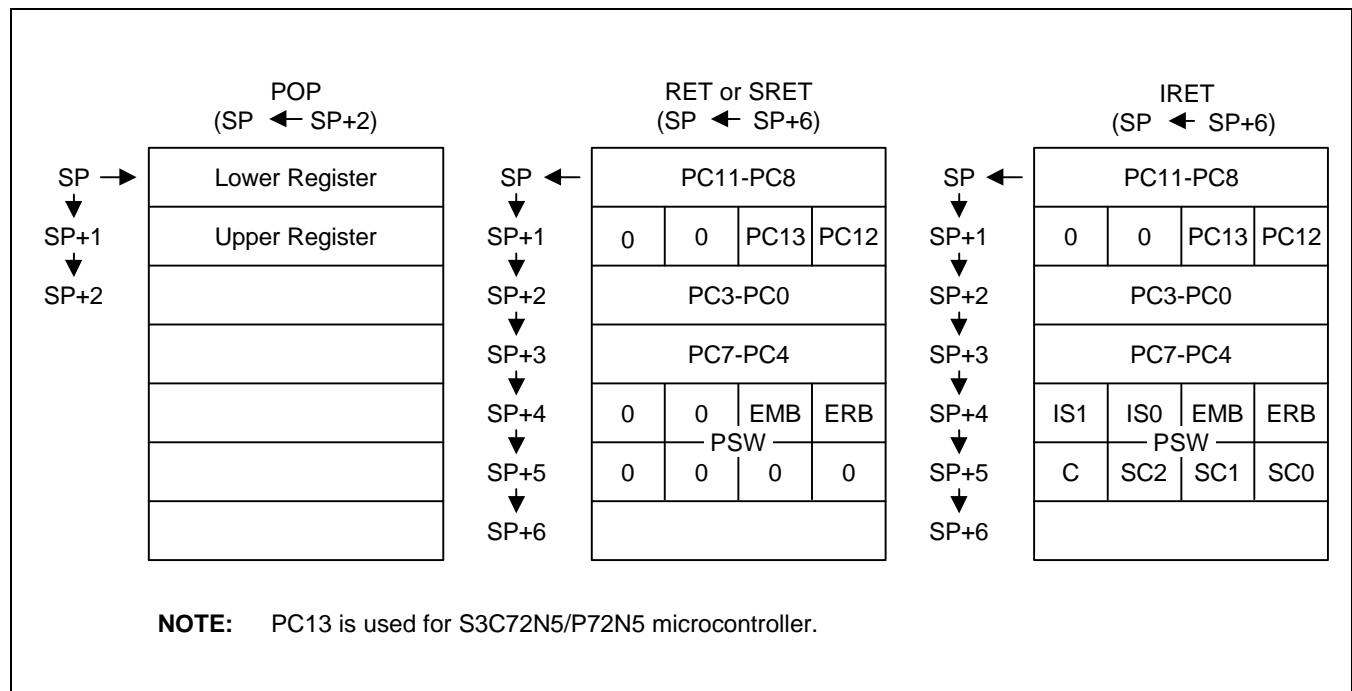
POP
(SP ← SP+2)

| | |
|---|---|
| SP | Lower Register |
| SP+1 | Upper Register |
| SP+2 | |
| | |
| | |
| | |
| | |

RET or SRET
(SP ← SP+6)

| | | | | |
|---|---|---|---|---|
| SP | PC11-PC8 | | | |
| SP+1 | 0 | 0 | PC13 | PC12 |
| SP+2 | PC3-PC0 | | | |
| SP+3 | PC7-PC4 | | | |
| SP+4 | 0 | 0 | EMB | ERB |
| SP+5 | 0 | 0 | 0 | 0 |
| SP+6 | | | | |

PSW

IRET
(SP ← SP+6)

| | | | | |
|---|---|---|---|---|
| SP | PC11-PC8 | | | |
| SP+1 | 0 | 0 | PC13 | PC12 |
| SP+2 | PC3-PC0 | | | |
| SP+3 | PC7-PC4 | | | |
| SP+4 | IS1 | IS0 | EMB | ERB |
| SP+5 | C | SC2 | SC1 | SC0 |
| SP+6 | | | | |

PSW

NOTE: PC13 is used for S3C72N5/P72N5 microcontroller.